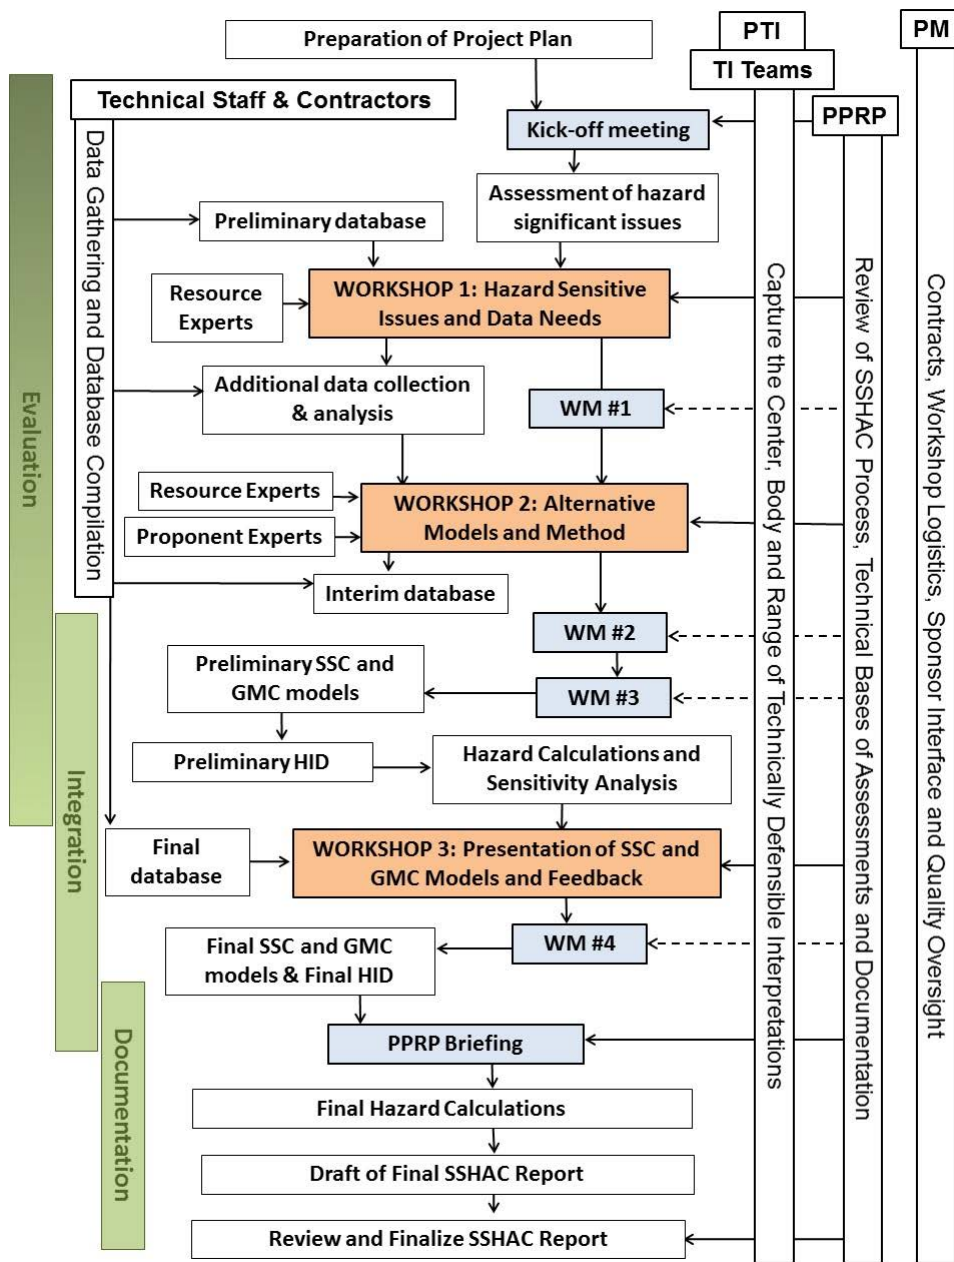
PTI

PM

TI Teams

PPRP

Preparation of Project Plan

Technical Staff & Contractors

Kick-off meeting

Evaluation

Data Gathering and Database Compilation

Assessment of hazard significant issues

Preliminary database

Resource Experts

WORKSHOP 1: Hazard Sensitive Issues and Data Needs

Additional data collection & analysis

WM #1

Resource Experts

Proponent Experts

WORKSHOP 2: Alternative Models and Method

Interim database

WM #2

Integration

Preliminary SSC and GMC models

WM #3

Preliminary HID

Hazard Calculations and Sensitivity Analysis

Final database

WORKSHOP 3: Presentation of SSC and GMC Models and Feedback

Final SSC and GMC models & Final HID

WM #4

Documentation

PPRP Briefing

Final Hazard Calculations

Draft of Final SSHAC Report

Review and Finalize SSHAC Report

Capture the Center, Body and Range of Technically Defensible Interpretations

Review of SSHAC Process, Technical Bases of Assessments and Documentation

Contracts, Workshop Logistics, Sponsor Interface and Quality Oversight